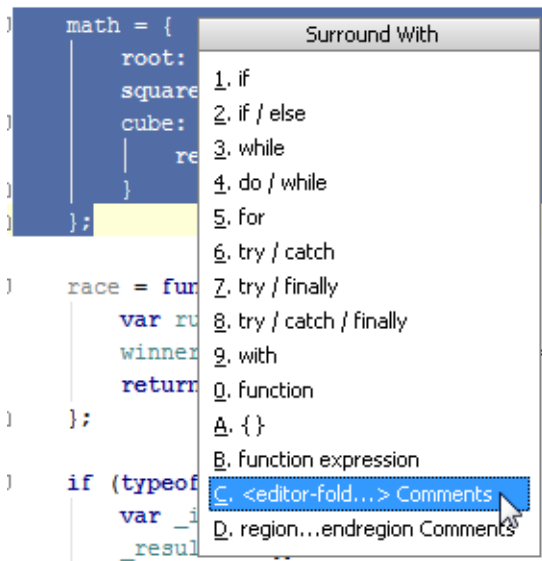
math = {
root:
square
cube:
re
}
};

race = fun
var ru
winner
return
};

if (typeof
var _i
_resul

Surround With
1. if
2. if / else
3. while
4. do / while
5. for
6. try / catch
7. try / finally
8. try / catch / finally
9. with
0. function
A. { }
B. function expression
C. <editor-fold...> Comments
D. region...endregion Comments